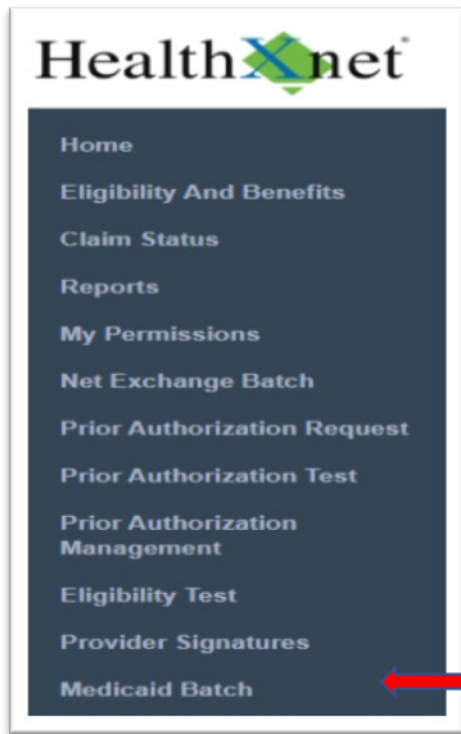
HealthXnet

Home

Eligibility And Benefits

Claim Status

Reports

My Permissions

Net Exchange Batch

Prior Authorization Request

Prior Authorization Test

Prior Authorization Management

Eligibility Test

Provider Signatures

Medicaid Batch